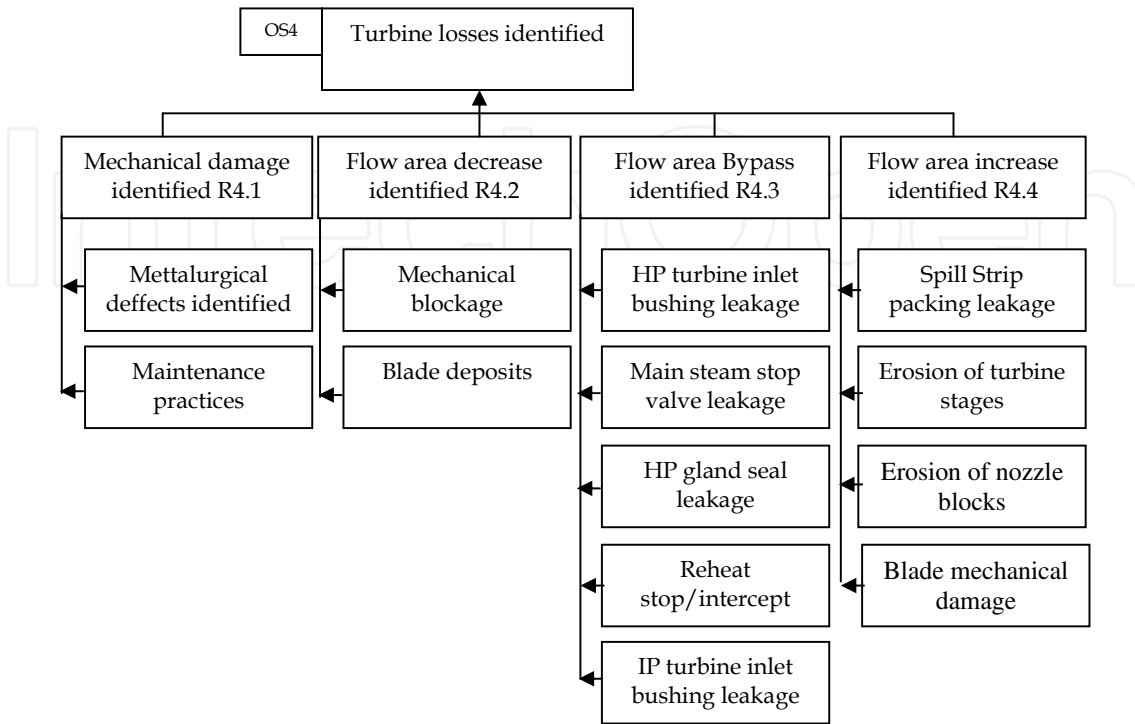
OS4
Turbine losses identified

Mechanical damage identified R4.1

Mettalurgical deffects identified

Maintenance practices

Flow area decrease identified R4.2

Mechanical blockage

Blade deposits

Flow area Bypass identified R4.3

HP turbine inlet bushing leakage

Main steam stop valve leakage

HP gland seal leakage

Reheat stop/intercept

IP turbine inlet bushing leakage

Flow area increase identified R4.4

Spill Strip packing leakage

Erosion of turbine stages

Erosion of nozzle blocks

Blade mechanical damage